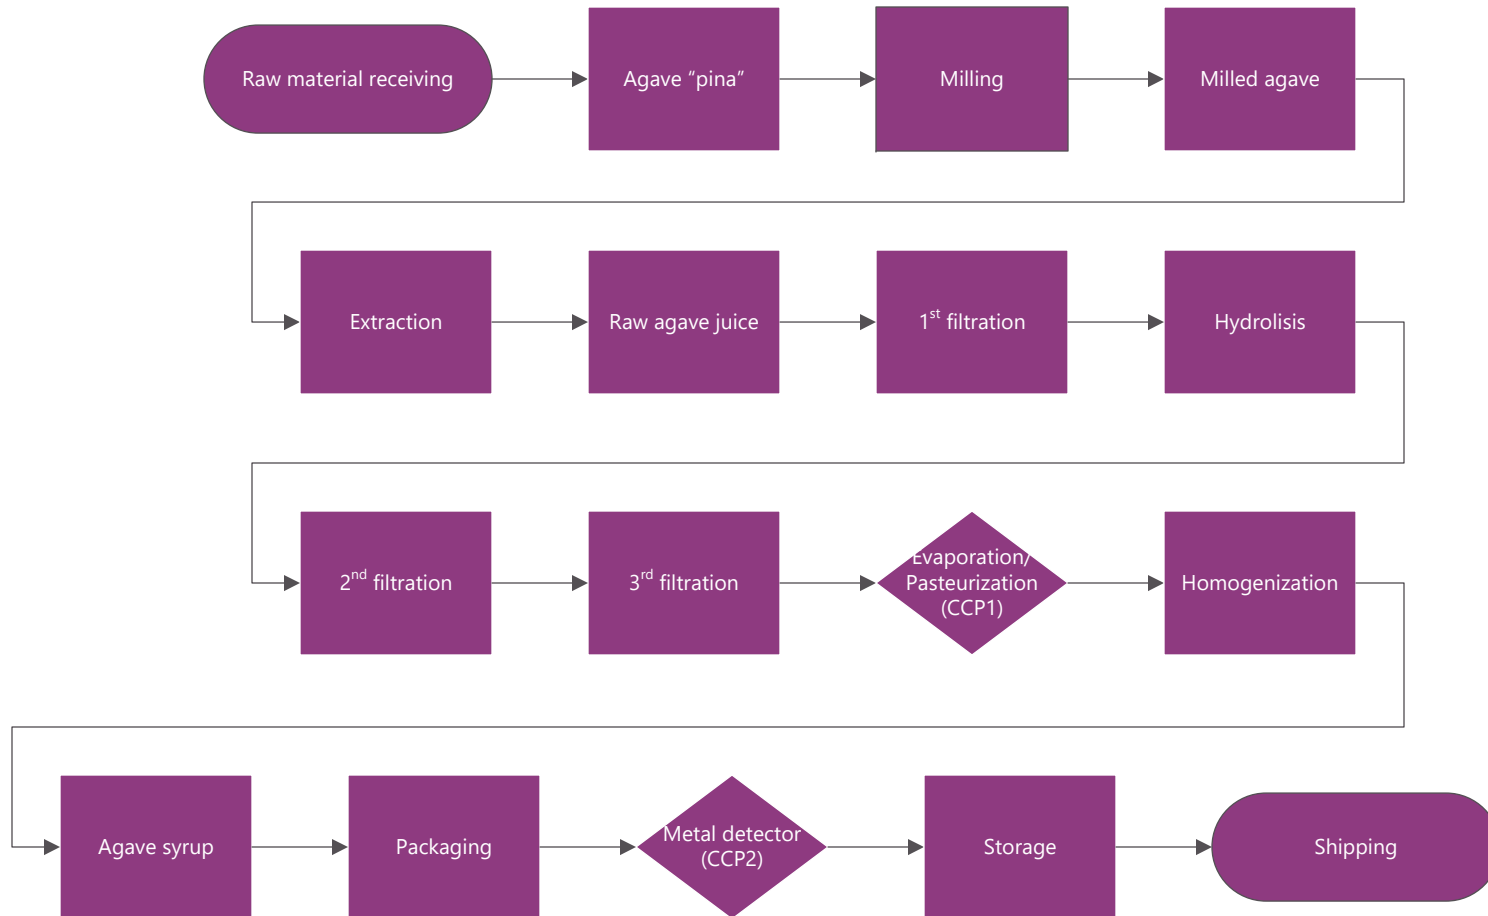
Raw material receiving

Agave “pina”

Milling

Milled agave

Extraction

Raw agave juice

1$^{st}$ filtration

Hydrolisis

2$^{nd}$ filtration

3$^{rd}$ filtration

Evaporation/ Pasteurization (CCP1)

Homogenization

Agave syrup

Packaging

Metal detector (CCP2)

Storage

Shipping